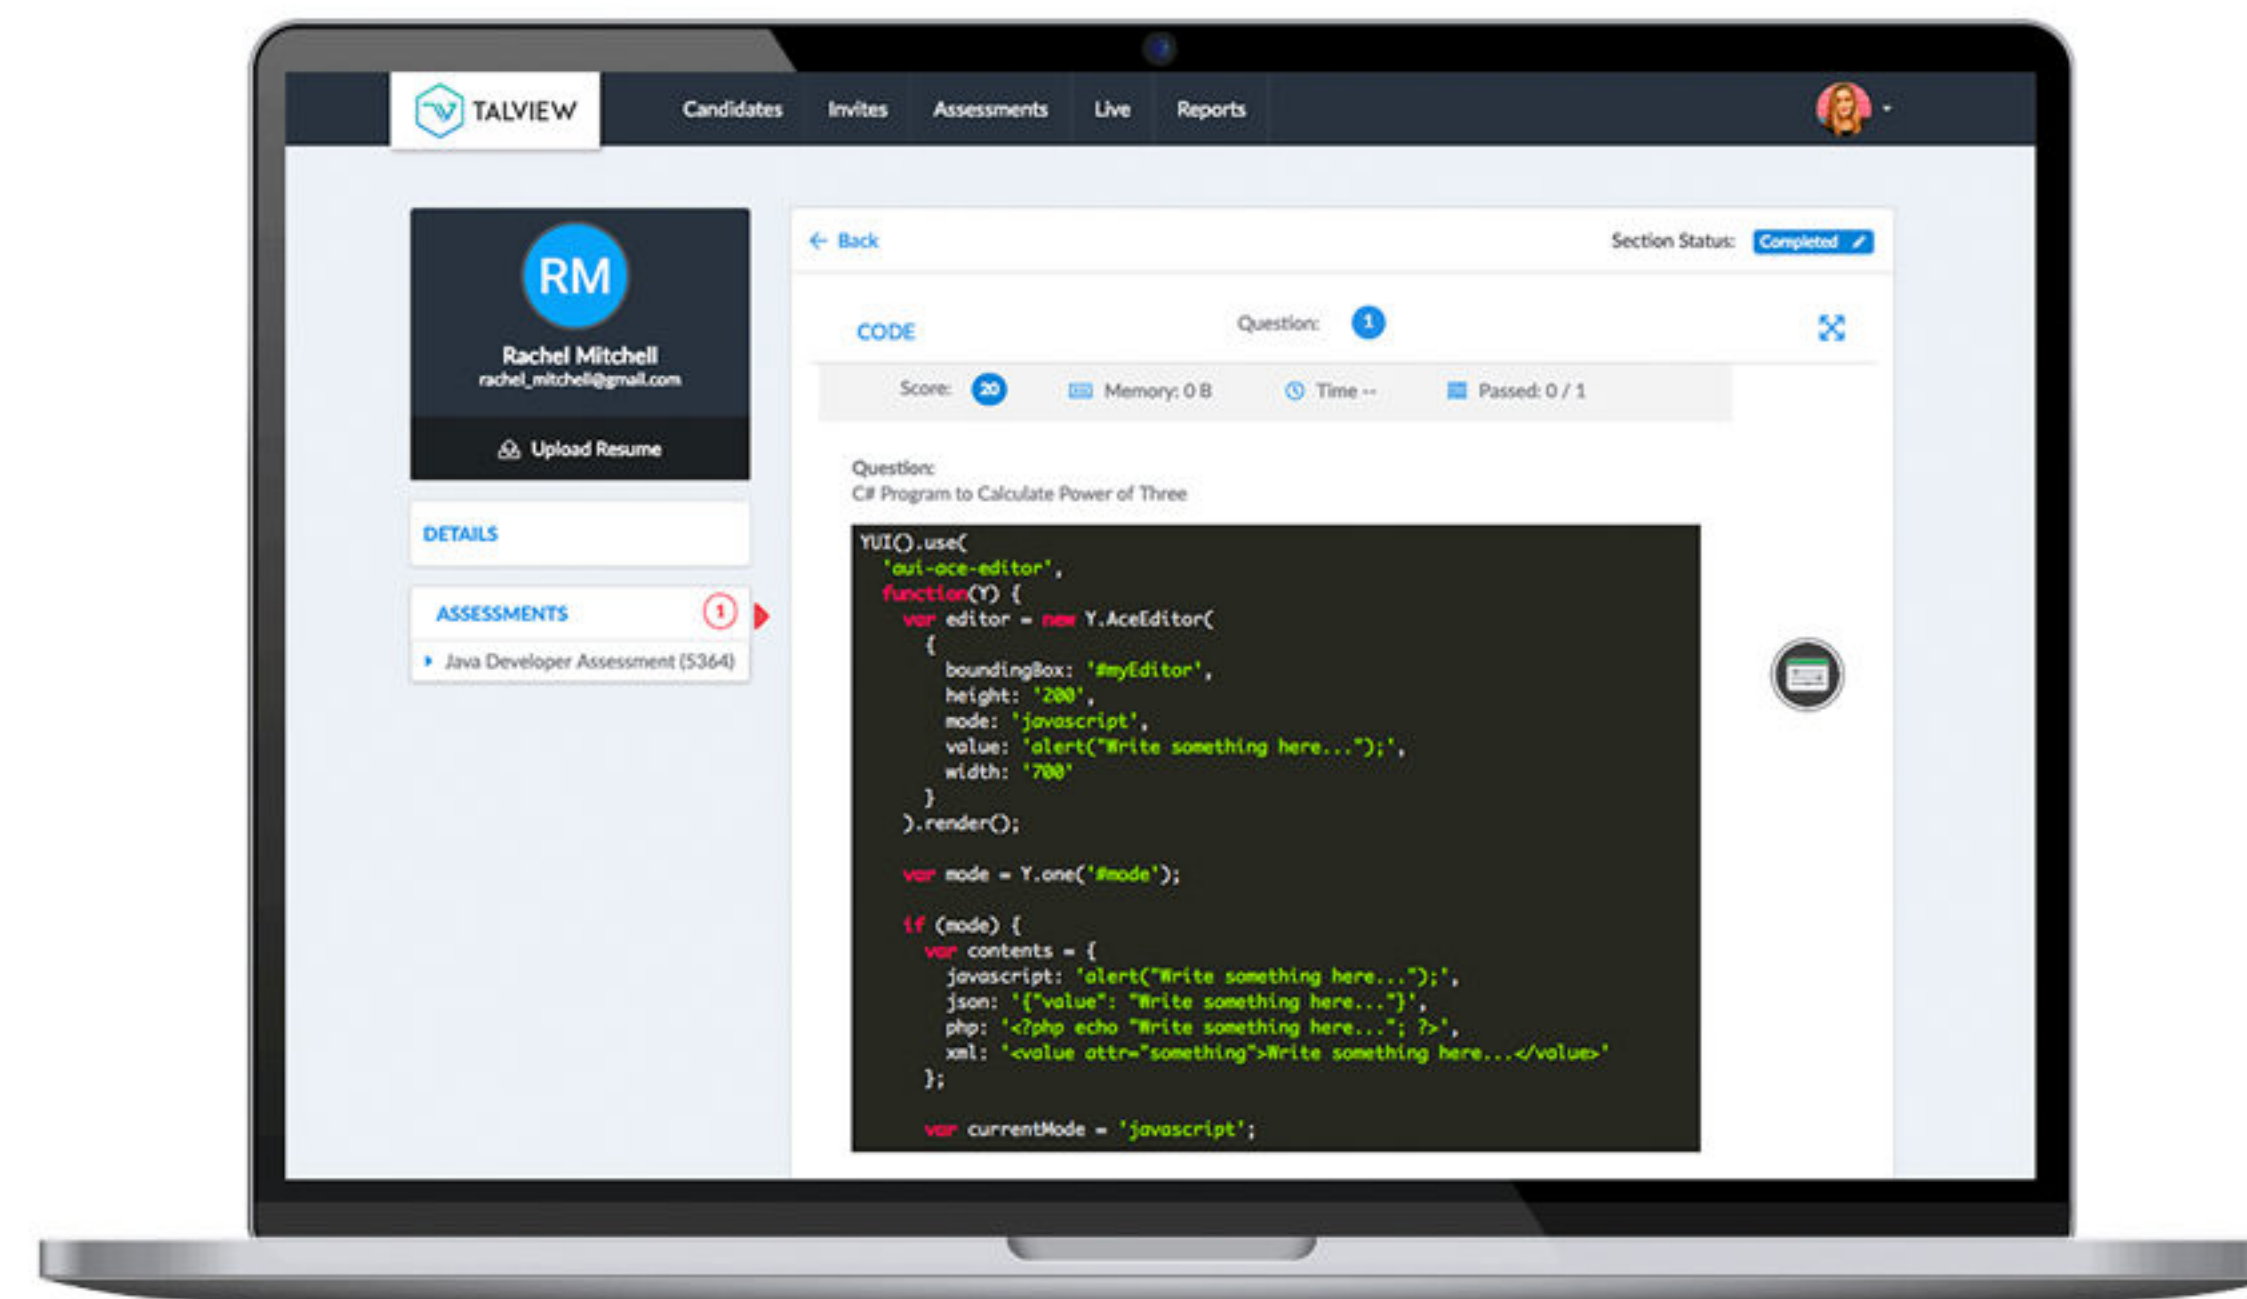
TALVIEW

Candidates Invites Assessments Live Reports

RM
Rachel Mitchell
rachel_mitchell@gmail.com

Upload Resume

DETAILS

ASSESSMENTS 1

Java Developer Assessment (5364)

← Back

Section Status: Completed

CODE

Question: 1

Score: 20 Memory: 0 B Time -- Passed: 0 / 1

Question:
C# Program to Calculate Power of Three

```
YUI().use(
  'aui-ace-editor',
  function(Y) {
    var editor = new Y.AceEditor(
      {
        boundingBox: '#myEditor',
        height: '200',
        mode: 'javascript',
        value: 'alert("Write something here...");',
        width: '700'
      }
    ).render();

    var mode = Y.one('#mode');

    if (mode) {
      var contents = {
        javascript: 'alert("Write something here...");',
        json: '{"value": "Write something here..."}',
        php: '<?php echo "Write something here..."; ?>',
        xml: '<value attr="something">Write something here...</value>'
      };

      var currentMode = 'javascript';
```